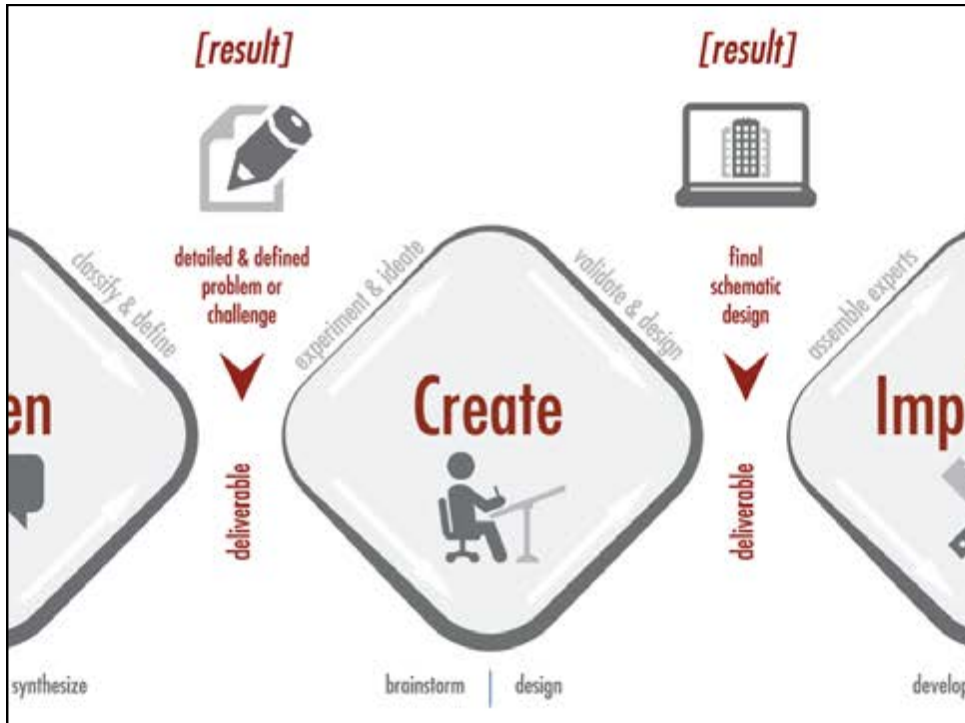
[result]

[result]

classify & define

detailed & defined problem or challenge

experiment & ideate

validate & design

final schematic design

assemble experts

en

deliverable

Create

deliverable

Imp

synthesize

brainstorm

design

develop